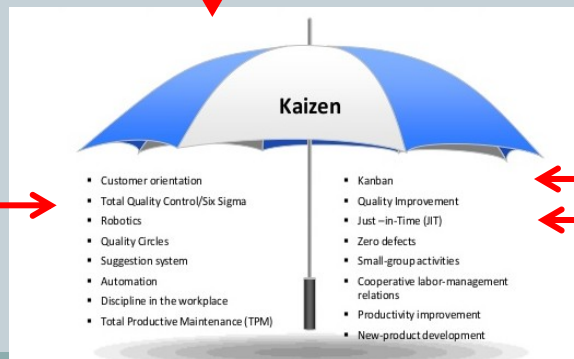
Kaizen

- Customer orientation
- Total Quality Control/Six Sigma
- Robotics
- Quality Circles
- Suggestion system
- Automation
- Discipline in the workplace
- Total Productive Maintenance (TPM)

- Kanban
- Quality Improvement
- Just –in-Time (JIT)
- Zero defects
- Small-group activities
- Cooperative labor-management relations
- Productivity improvement
- New-product development